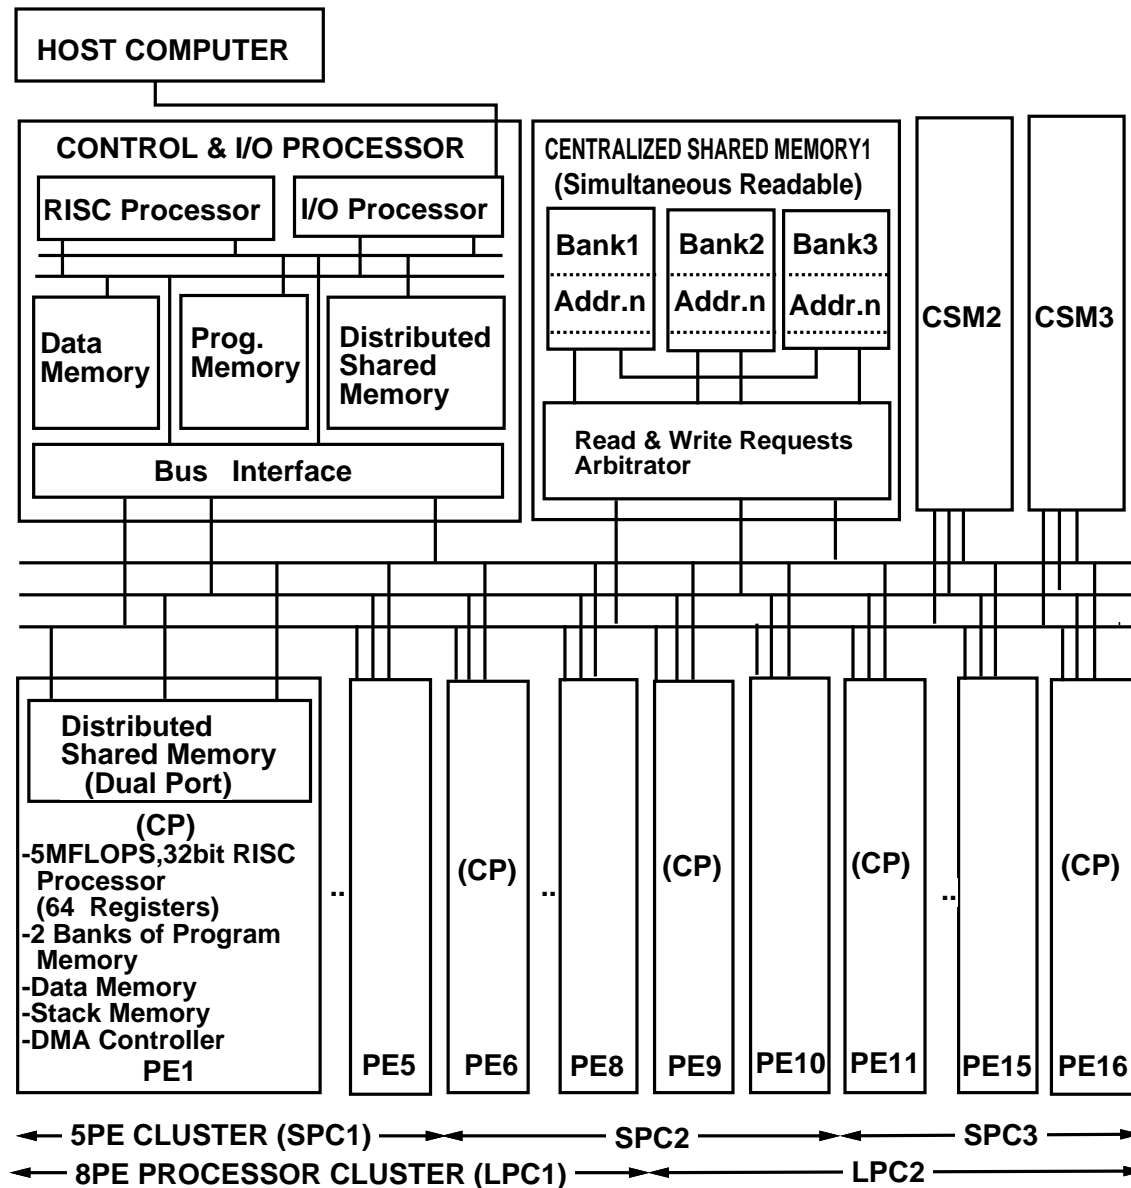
HOST COMPUTER

CONTROL & I/O PROCESSOR

RISC Processor

I/O Processor

Data Memory

Prog. Memory

Distributed Shared Memory

Bus Interface

CENTRALIZED SHARED MEMORY1
(Simultaneous Readable)

Bank1
Addr.n

Bank2
Addr.n

Bank3
Addr.n

Read & Write Requests Arbitrator

CSM2

CSM3

Distributed Shared Memory (Dual Port)

(CP)
-5MFLOPS,32bit RISC Processor
(64 Registers)
-2 Banks of Program Memory
-Data Memory
-Stack Memory
-DMA Controller
PE1

..

PE5

(CP)
PE6

..

PE8

(CP)
PE9

PE10

(CP)
PE11

..

PE15

(CP)
PE16

5PE CLUSTER (SPC1)
SPC2
SPC3

8PE PROCESSOR CLUSTER (LPC1)
LPC2